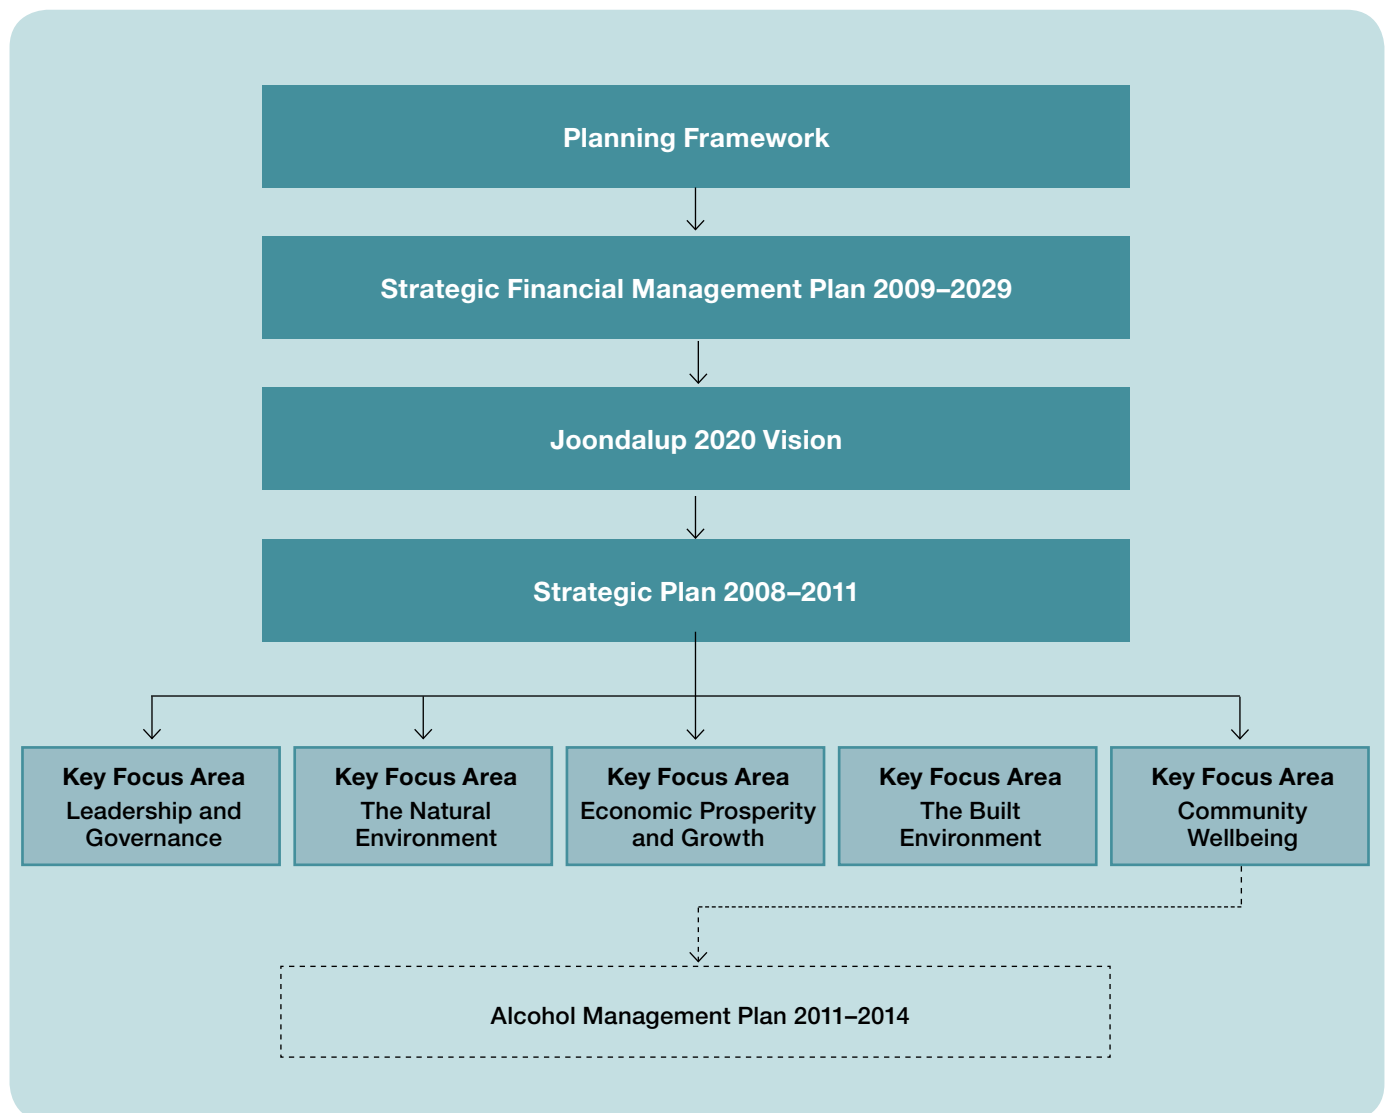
Planning Framework

Strategic Financial Management Plan 2009–2029

Joondalup 2020 Vision

Strategic Plan 2008–2011

Key Focus Area
Leadership and Governance

Key Focus Area
The Natural Environment

Key Focus Area
Economic Prosperity and Growth

Key Focus Area
The Built Environment

Key Focus Area
Community Wellbeing

Alcohol Management Plan 2011–2014